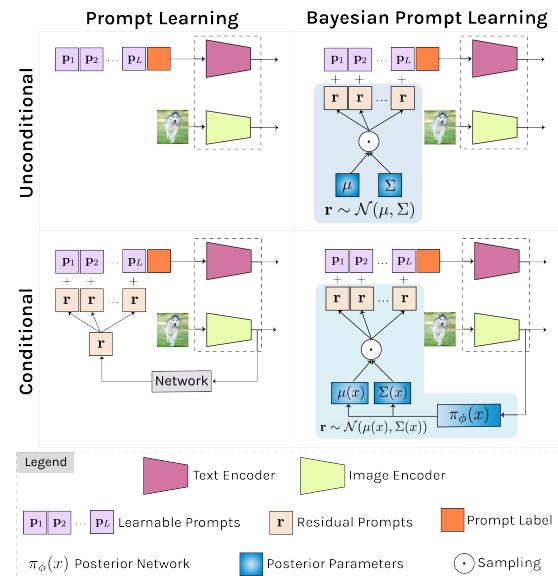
Prompt Learning

Bayesian Prompt Learning

Unconditional

$\mathbf{p}_1$ $\mathbf{p}_2$ ... $\mathbf{p}_L$

$\mathbf{p}_1$ $\mathbf{p}_2$ ... $\mathbf{p}_L$

+ + +

$\mathbf{r}$ $\mathbf{r}$ ... $\mathbf{r}$

$\odot$

$\mu$ $\Sigma$

$\mathbf{r} \sim \mathcal{N}(\mu, \Sigma)$

Conditional

$\mathbf{p}_1$ $\mathbf{p}_2$ ... $\mathbf{p}_L$

+ + +

$\mathbf{r}$ $\mathbf{r}$ ... $\mathbf{r}$

$\mathbf{r}$

Network

$\mathbf{p}_1$ $\mathbf{p}_2$ ... $\mathbf{p}_L$

+ + +

$\mathbf{r}$ $\mathbf{r}$ ... $\mathbf{r}$

$\odot$

$\mu(x)$ $\Sigma(x)$

$\pi_\phi(x)$

$\mathbf{r} \sim \mathcal{N}(\mu(x), \Sigma(x))$

Legend

Text Encoder

Image Encoder

$\mathbf{p}_1$ $\mathbf{p}_2$ ... $\mathbf{p}_L$ Learnable Prompts

$\mathbf{r}$ Residual Prompts

Prompt Label

$\pi_\phi(x)$ Posterior Network

Posterior Parameters

$\odot$ Sampling